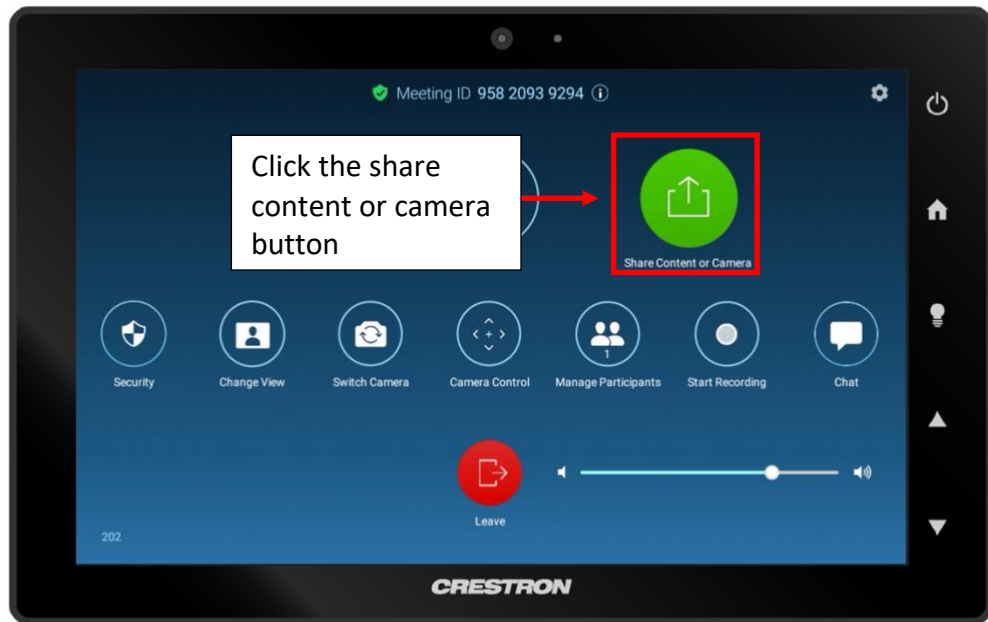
Meeting ID 958 2093 9294

Click the share content or camera button

Share Content or Camera

Security

Change View

Switch Camera

Camera Control

1

Manage Participants

Start Recording

Chat

Leave

202

CRESTRON